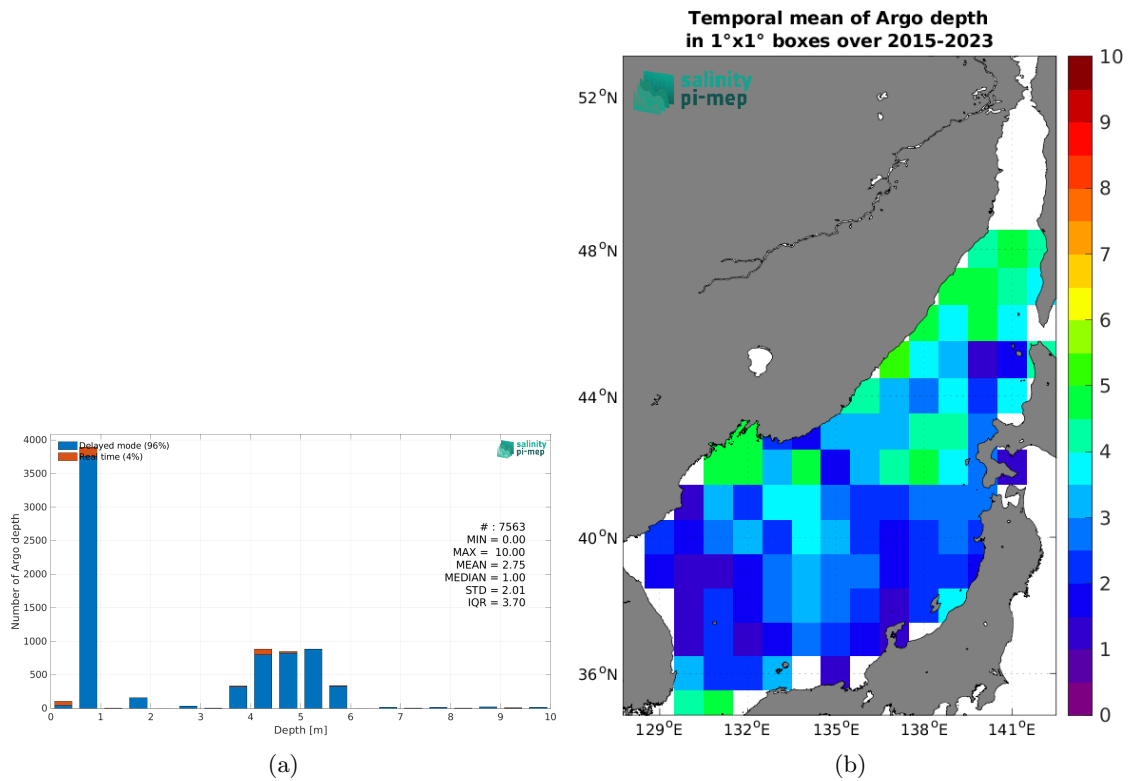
Delayed mode (96%)
Real time (4%)

salinity
pi-mep

Number of Argo depth

4000
3500
3000
2500
2000
1500
1000
500
0

0 1 2 3 4 5 6 7 8 9 10

Depth [m]

# : 7563
MIN = 0.00
MAX = 10.00
MEAN = 2.75
MEDIAN = 1.00
STD = 2.01
IQR = 3.70

(a)

Temporal mean of Argo depth
in 1°x1° boxes over 2015-2023

salinity
pi-mep

$52^oN$
$48^oN$
$44^oN$
$40^oN$
$36^oN$

$129^oE$ $132^oE$ $135^oE$ $138^oE$ $141^oE$

10
9
8
7
6
5
4
3
2
1
0

(b)